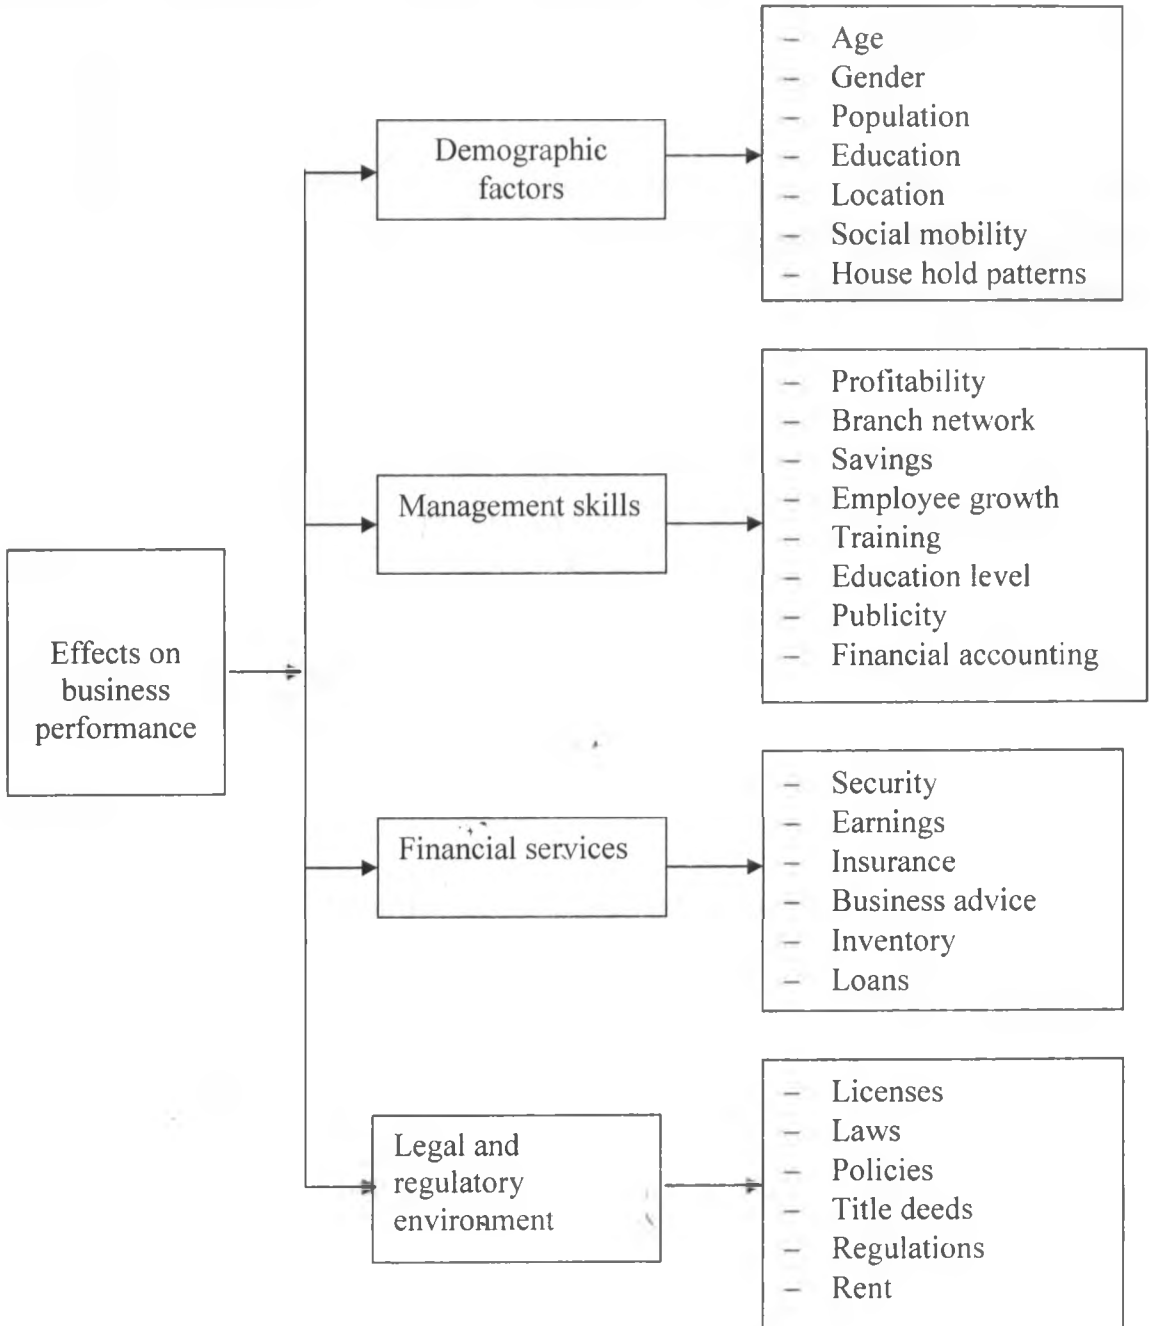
Effects on business performance

Demographic factors

- Age
- Gender
- Population
- Education
- Location
- Social mobility
- House hold patterns

Management skills

- Profitability
- Branch network
- Savings
- Employee growth
- Training
- Education level
- Publicity
- Financial accounting

Financial services

- Security
- Earnings
- Insurance
- Business advice
- Inventory
- Loans

Legal and regulatory environment

- Licenses
- Laws
- Policies
- Title deeds
- Regulations
- Rent